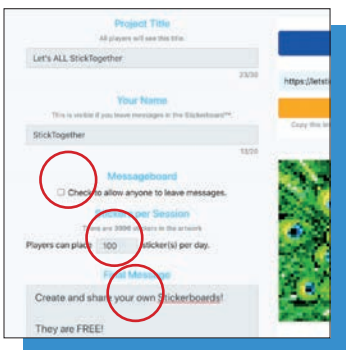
Project Title

All players will see this title.

Let's ALL StickTogether

23/30

Your Name

This is visible if you leave messages in the Stickerboard™.

StickTogether

13/20

Messageboard

Check to allow anyone to leave messages.

Stickers per Session

There are 3996 stickers in the artwork

Players can place 100 sticker(s) per day.

First Message

Create and share your own Stickerboards!

They are FREE!

https://letsti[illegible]

Copy this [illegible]